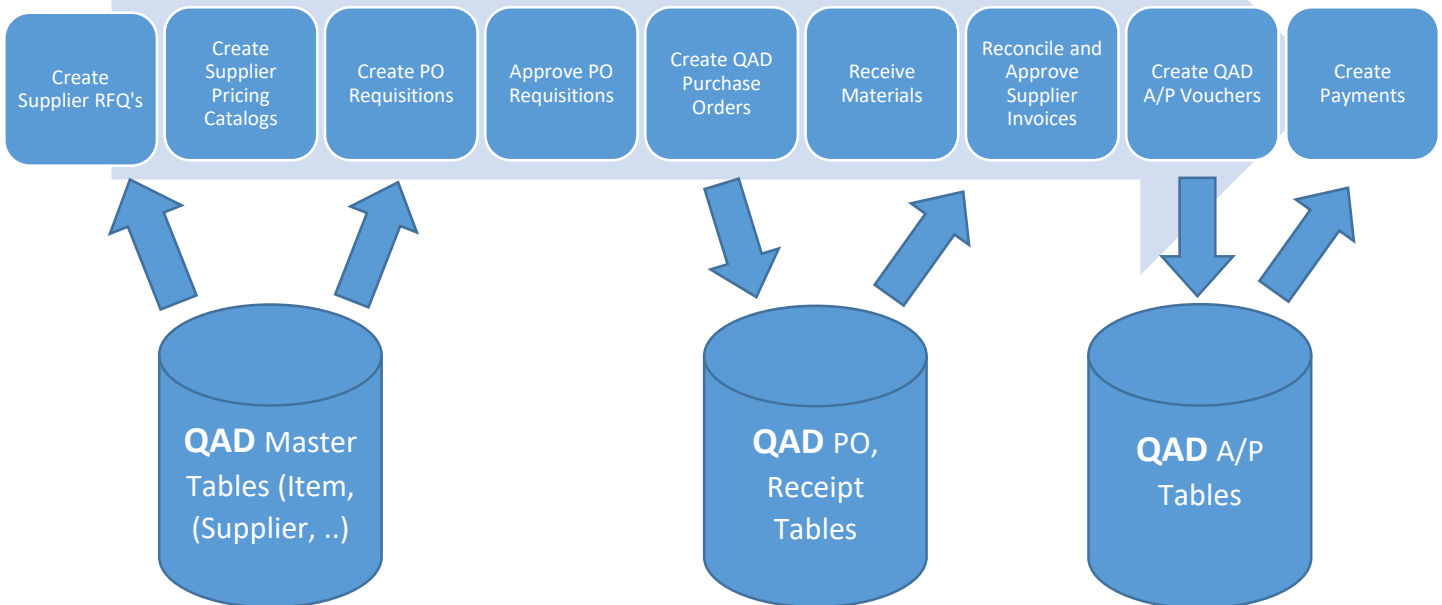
Create Supplier RFQ's

Create Supplier Pricing Catalogs

Create PO Requisitions

Approve PO Requisitions

Create QAD Purchase Orders

Receive Materials

Reconcile and Approve Supplier Invoices

Create QAD A/P Vouchers

Create Payments

QAD Master Tables (Item, (Supplier, ..)

QAD PO, Receipt Tables

QAD A/P Tables